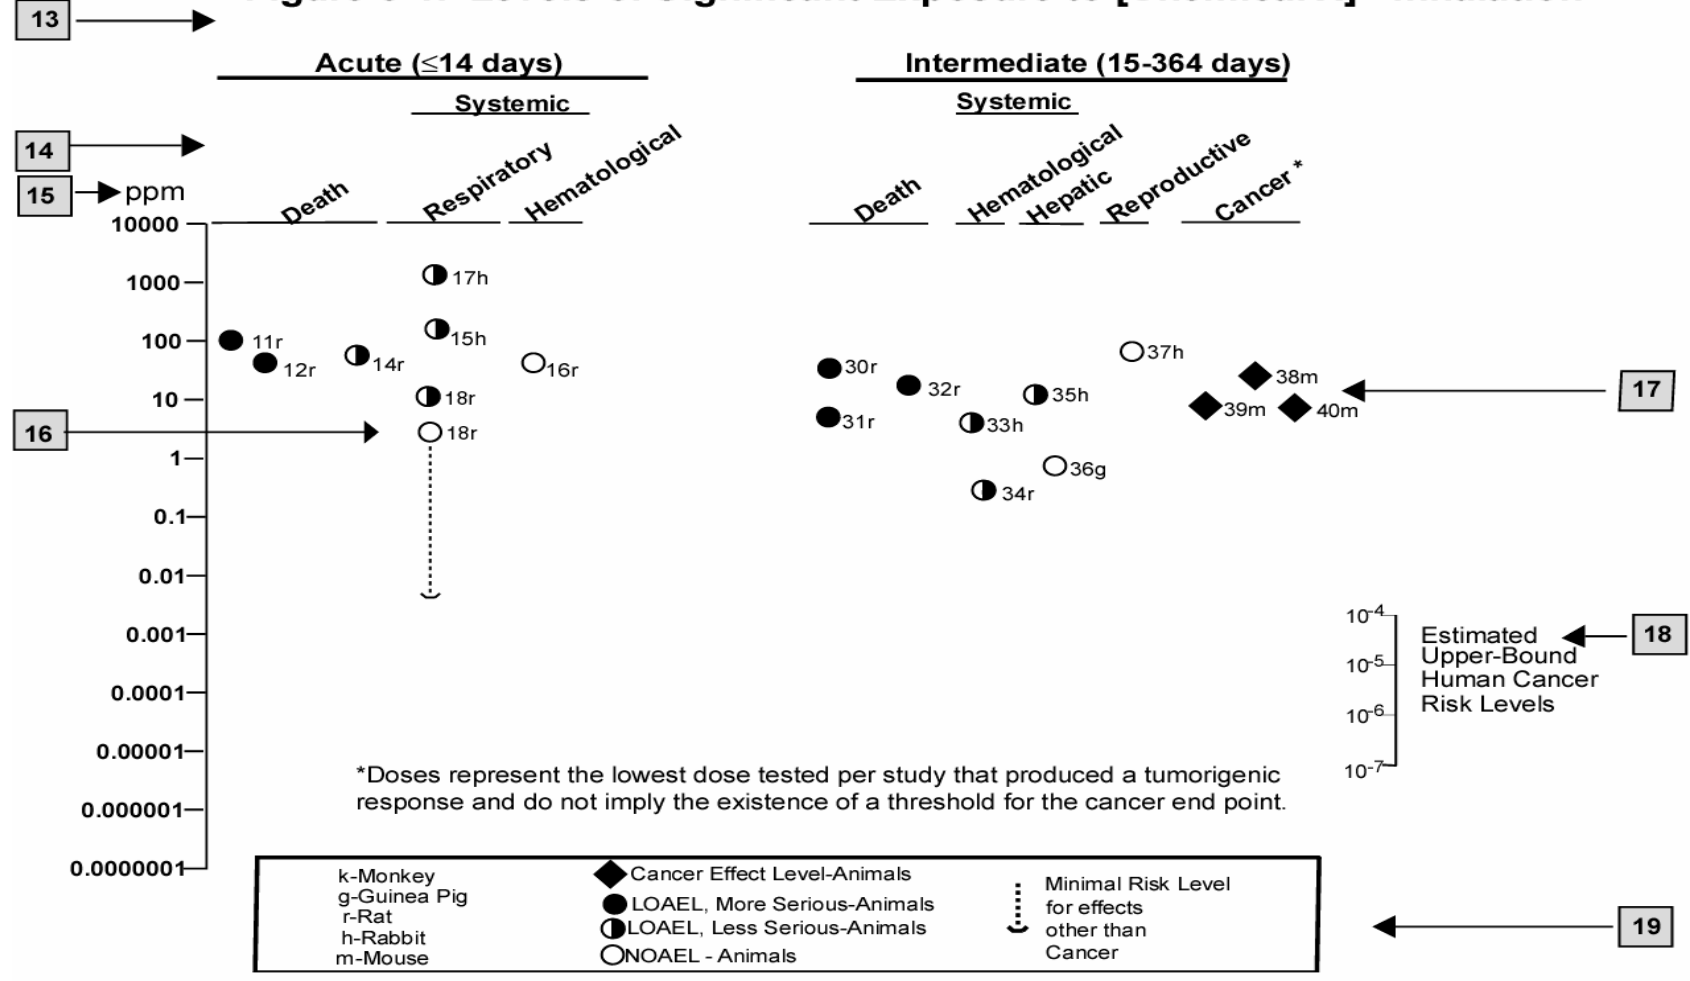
13

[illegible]

Acute (≤14 days)

Systemic

Intermediate (15-364 days)

Systemic

14

15 ppm

Death

Respiratory

Hematological

Death

Hematological

Hepatic

Reproductive

Cancer *

10000

1000

100

10

1

0.1

0.01

0.001

0.0001

0.00001

0.000001

0.0000001

17h

11r

12r

14r

15h

16r

18r

16

18r

30r

31r

32r

33h

34r

35h

36g

37h

38m

39m

40m

17

$10^{-4}$

$10^{-5}$

$10^{-6}$

$10^{-7}$

Estimated Upper-Bound Human Cancer Risk Levels

18

*Doses represent the lowest dose tested per study that produced a tumorigenic response and do not imply the existence of a threshold for the cancer end point.

k-Monkey
g-Guinea Pig
r-Rat
h-Rabbit
m-Mouse

Cancer Effect Level-Animals
LOAEL, More Serious-Animals
LOAEL, Less Serious-Animals
NOAEL - Animals

Minimal Risk Level for effects other than Cancer

19